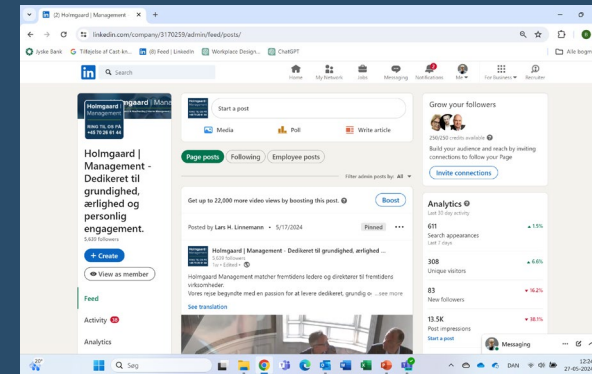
(2) Holmgaard | Management
linkedin.com/company/3170259/admin/feed/posts/
Jyske Bank  Tilbøjelse af Cart-kn...  (8) Feed | LinkedIn  Workplace Design...  ChatGPT  Alle bogm
Search
Home  My Network  Jobs  Messaging  Notifications  Me  For Business  Recruiter

Holmgaard | Management
RING TIL OS PÅ +45 70 26 61 44

Holmgaard | Management - Dedikeret til grundighed, ærlighed og personlig engagement.
3,620 followers
+ Create
View as member
Feed
Activity
Analytics

Start a post
Media  Poll  Write article
Page posts  Following  Employee posts
Filter admin posts by: All
Get up to 22,000 more video views by boosting this post.  Boost
Posted by Lars H. Linnemann • 5/17/2024  Pinned
Holmgaard | Management - Dedikeret til grundighed, ærlighed ...
3,620 followers
1w • Edited •
Holmgaard Management matcher fremtidens ledere og direktører til fremtidens virksomheder.
Vores rejse begyndte med en passion for at levere dedikeret, grundig o ...see more
See translation

Grow your followers
250/250 credits available
Build your audience and reach by inviting connections to follow your Page
Invite connections

Analytics
Last 30 day activity
611  ▲ 7.5%
Search appearances
Last 7 days
308  ▲ 6.6%
Unique visitors
83  ▼ 16.2%
New followers
13.5K  ▼ 38.1%
Post impressions
Start a post
Messaging

20°
Søg
DAN  12:24  27-05-2024